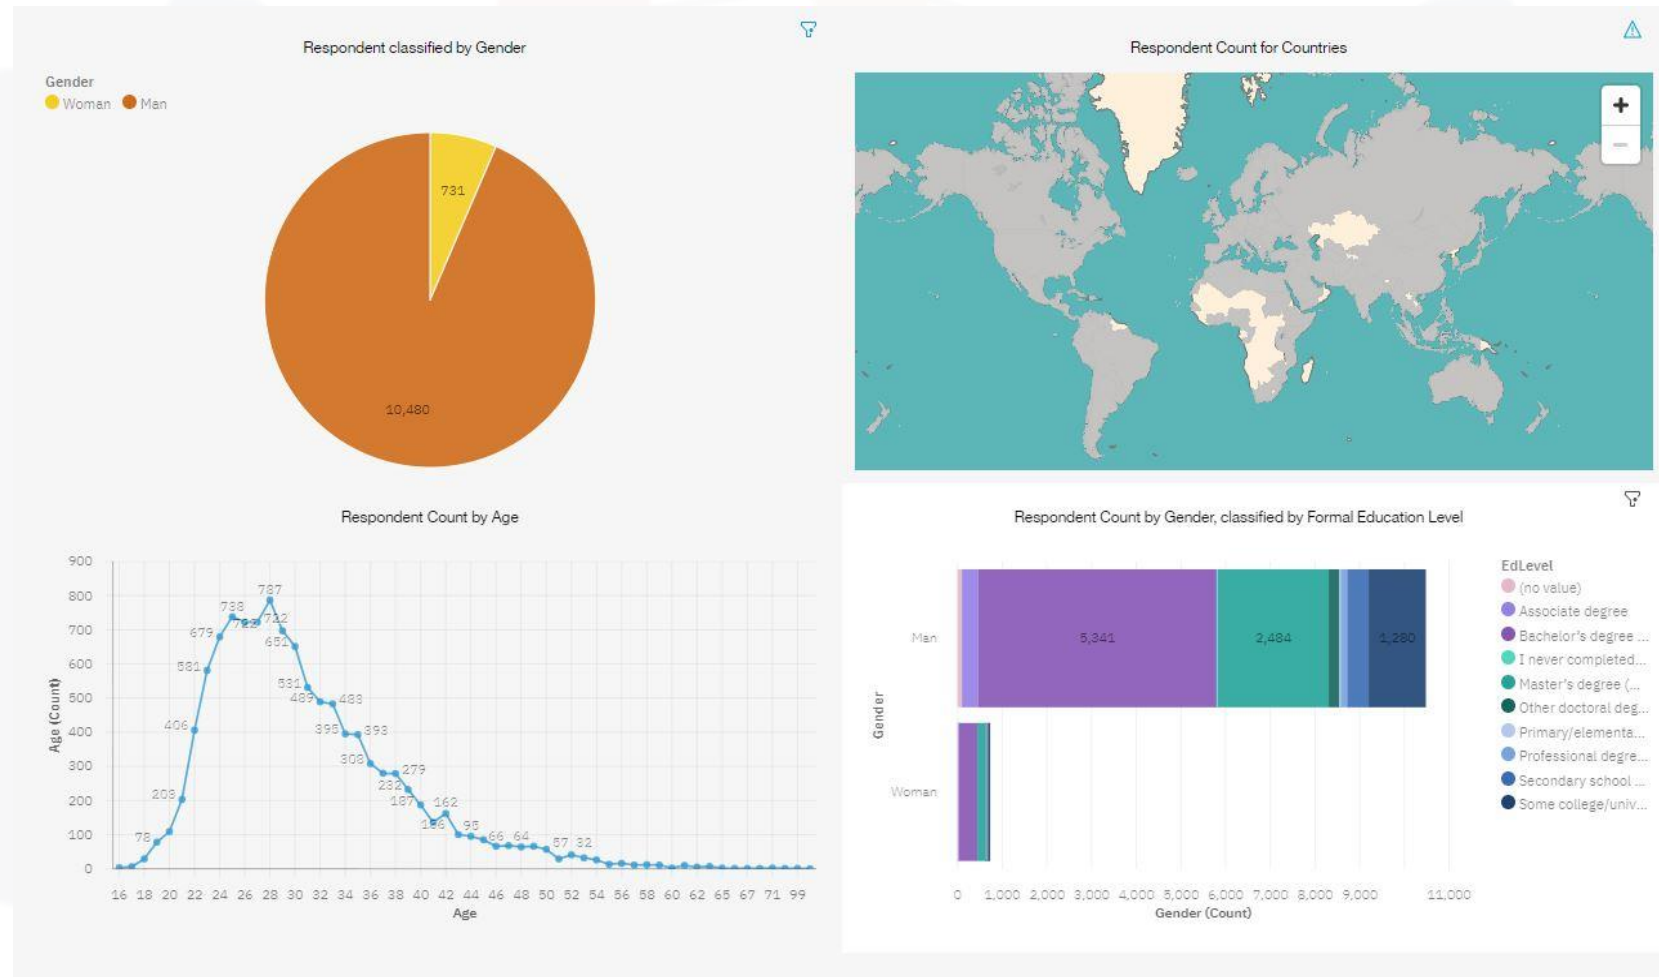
Respondent classified by Gender

Gender
Woman Man

731
10,480

Respondent Count for Countries

+
−

Respondent Count by Age

900
800
700
600
500
400
300
200
100
0

Age (Count)

787
738
722
722
679
652
581
531
489
483
406
396
393
308
279
232
187
203
162
156
96
78
66
64
57
32

16 18 20 22 24 26 28 30 32 34 36 38 40 42 44 46 48 50 52 54 56 58 60 62 65 67 71 99
Age

Respondent Count by Gender, classified by Formal Education Level

Gender
Man
Woman

5,341
2,484
1,280

0 1,000 2,000 3,000 4,000 5,000 6,000 7,000 8,000 9,000 11,000
Gender (Count)

EdLevel
(no value)
Associate degree
Bachelor's degree ...
I never completed...
Master's degree (...
Other doctoral deg...
Primary/elementa...
Professional degre...
Secondary school ...
Some college/univ...